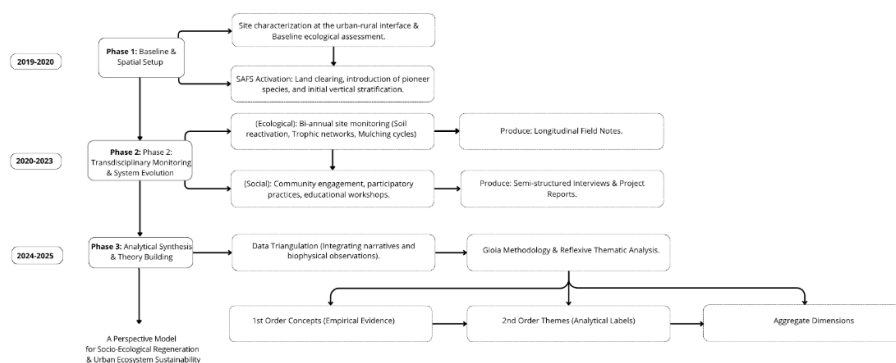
2019-2020

Phase 1: Baseline & Spatial Setup

Site characterization at the urban-rural interface & Baseline ecological assessment.

SAFS Activation: Land clearing, introduction of pioneer species, and initial vertical stratification.

2020-2023

Phase 2: Phase 2: Transdisciplinary Monitoring & System Evolution

(Ecological): Bi-annual site monitoring (Soil reactivation, Trophic networks, Mulching cycles)

Produce: Longitudinal Field Notes.

(Social): Community engagement, participatory practices, educational workshops.

Produce: Semi-structured Interviews & Project Reports.

2024-2025

Phase 3: Analytical Synthesis & Theory Building

Data Triangulation (Integrating narratives and biophysical observations).

Gioia Methodology & Reflexive Thematic Analysis.

1st Order Concepts (Empirical Evidence)

2nd Order Themes (Analytical Labels)

Aggregate Dimensions

A Perspective Model for Socio-Ecological Regeneration & Urban Ecosystem Sustainability